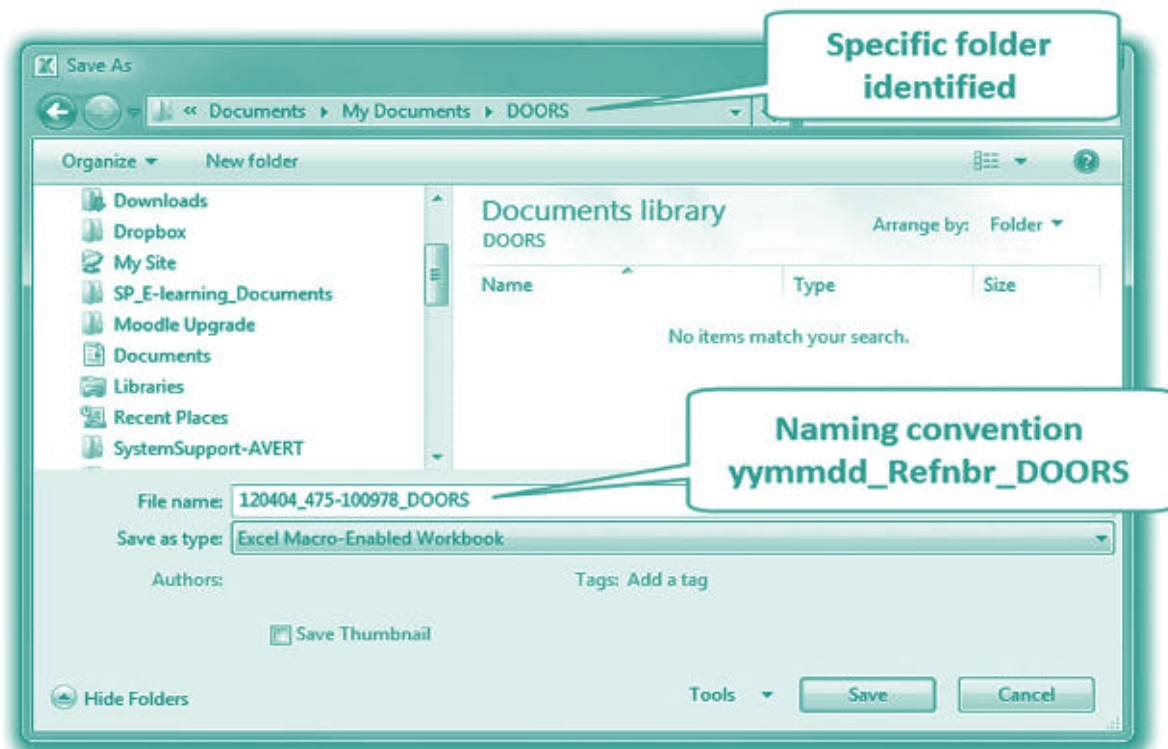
Save As

« Documents ▸ My Documents ▸ DOORS

Specific folder identified

Organize ▾ New folder

Downloads
Dropbox
My Site
SP_E-learning_Documents
Moodle Upgrade
Documents
Libraries
Recent Places
SystemSupport-AVERT

Documents library
DOORS

Arrange by: Folder ▾

| Name | Type | Size |
|---|---|---|

No items match your search.

Naming convention yymmdd_Refnbr_DOORS

File name: 120404_475-100978_DOORS

Save as type: Excel Macro-Enabled Workbook

Authors:

Tags: Add a tag

Save Thumbnail

Hide Folders

Tools ▾

Save

Cancel